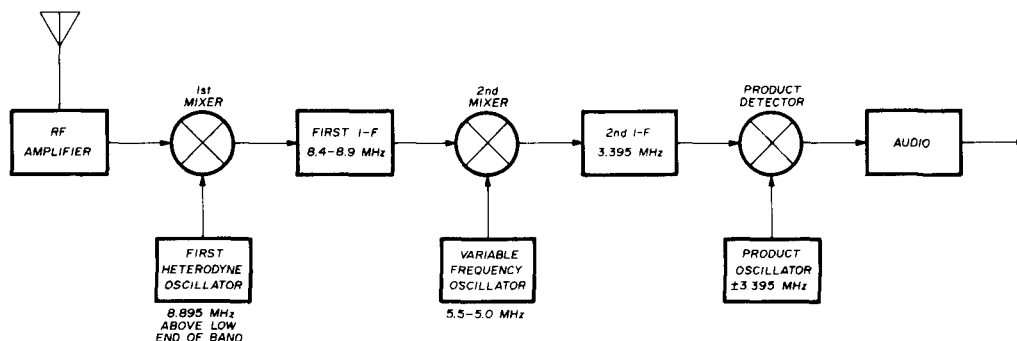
RF AMPLIFIER

1st MIXER

FIRST HETERODYNE OSCILLATOR

8.895 MHz ABOVE LOW END OF BAND

FIRST I-F 8.4-8.9 MHz

2nd MIXER

VARIABLE FREQUENCY OSCILLATOR

5.5-5.0 MHz

2nd I-F 3.395 MHz

PRODUCT DETECTOR

PRODUCT OSCILLATOR ±3 395 MHz

AUDIO